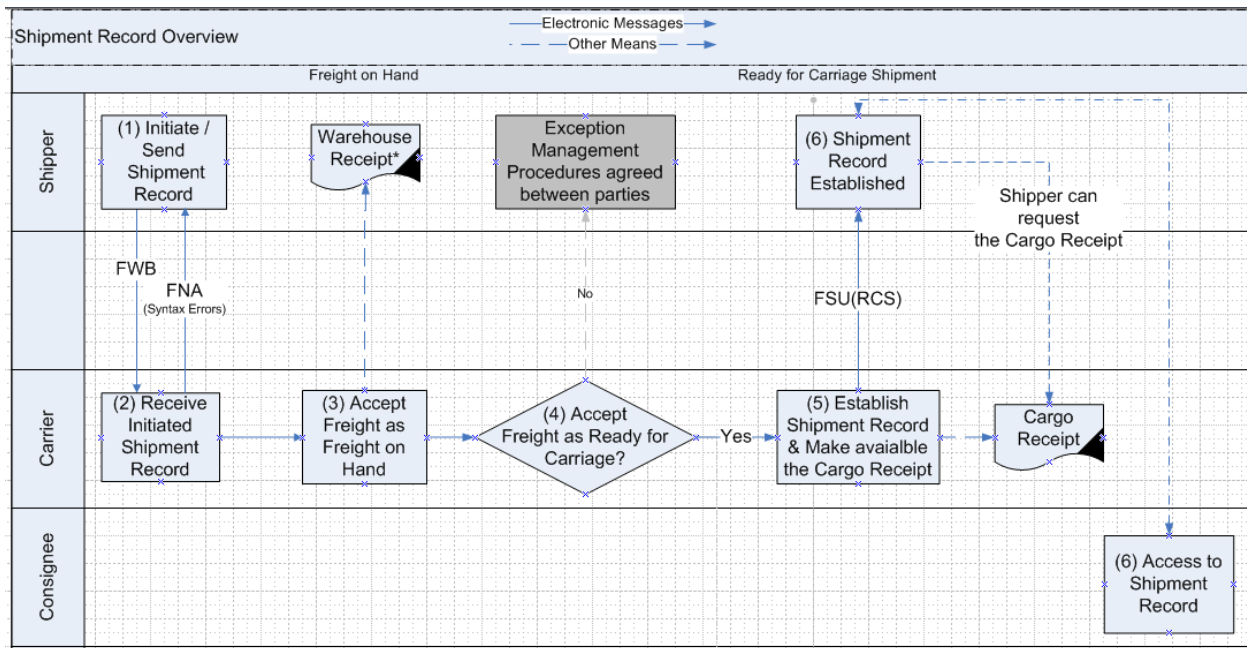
Shipment Record Overview

Electronic Messages
Other Means

Freight on Hand

Ready for Carriage Shipment

Shipper

(1) Initiate / Send Shipment Record

Warehouse Receipt*

Exception Management Procedures agreed between parties

(6) Shipment Record Established

Shipper can request the Cargo Receipt

FWB

FNA
(Syntax Errors)

No

FSU(RCS)

Carrier

(2) Receive Initiated Shipment Record

(3) Accept Freight as Freight on Hand

(4) Accept Freight as Ready for Carriage?

Yes

(5) Establish Shipment Record & Make avaialble the Cargo Receipt

Cargo Receipt

Consignee

(6) Access to Shipment Record